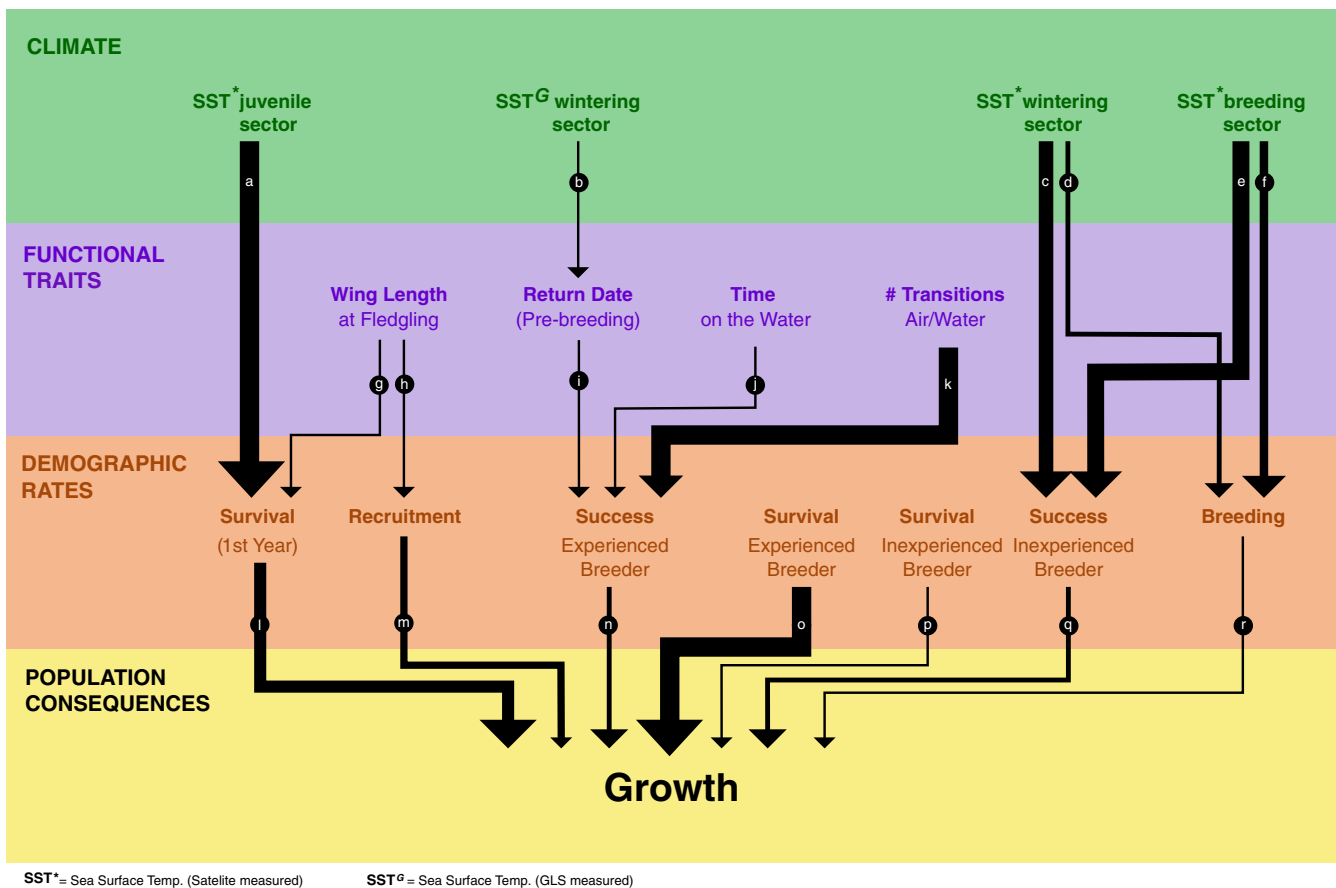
CLIMATE

$SST^*$ juvenile sector

$SST^G$ wintering sector

$SST^*$ wintering sector

$SST^*$ breeding sector

a

b

c

d

e

f

FUNCTIONAL TRAITS

Wing Length at Fledgling

Return Date (Pre-breeding)

Time on the Water

# Transitions Air/Water

g

h

i

j

k

DEMOGRAPHIC RATES

Survival (1st Year)

Recruitment

Success Experienced Breeder

Survival Experienced Breeder

Survival Inexperienced Breeder

Success Inexperienced Breeder

Breeding

l

m

n

o

p

q

r

POPULATION CONSEQUENCES

Growth

$SST^*$= Sea Surface Temp. (Satelite measured)

$SST^G$ = Sea Surface Temp. (GLS measured)